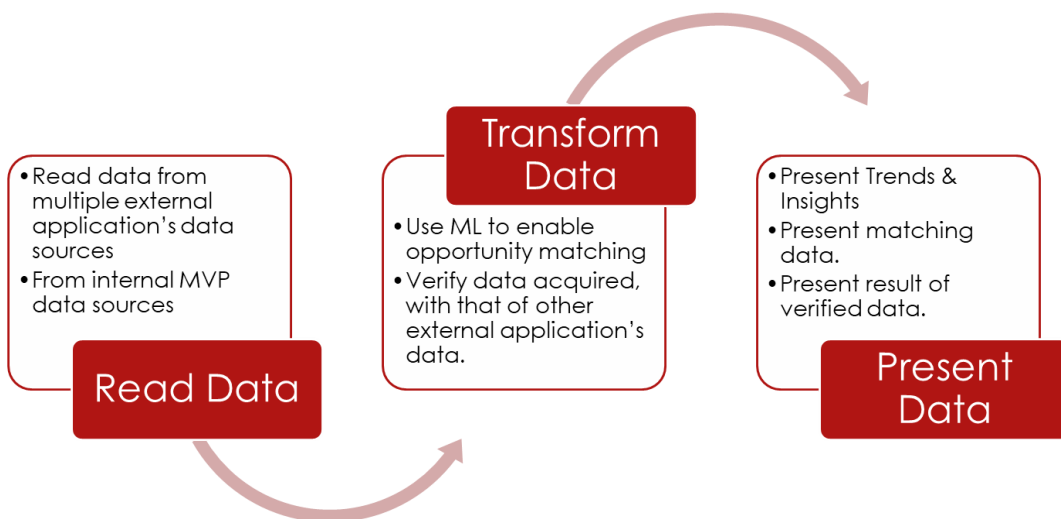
- Read data from multiple external application's data sources
- From internal MVP data sources

Read Data

Transform Data

- Use ML to enable opportunity matching
- Verify data acquired, with that of other external application's data.

- Present Trends & Insights
- Present matching data.
- Present result of verified data.

Present Data